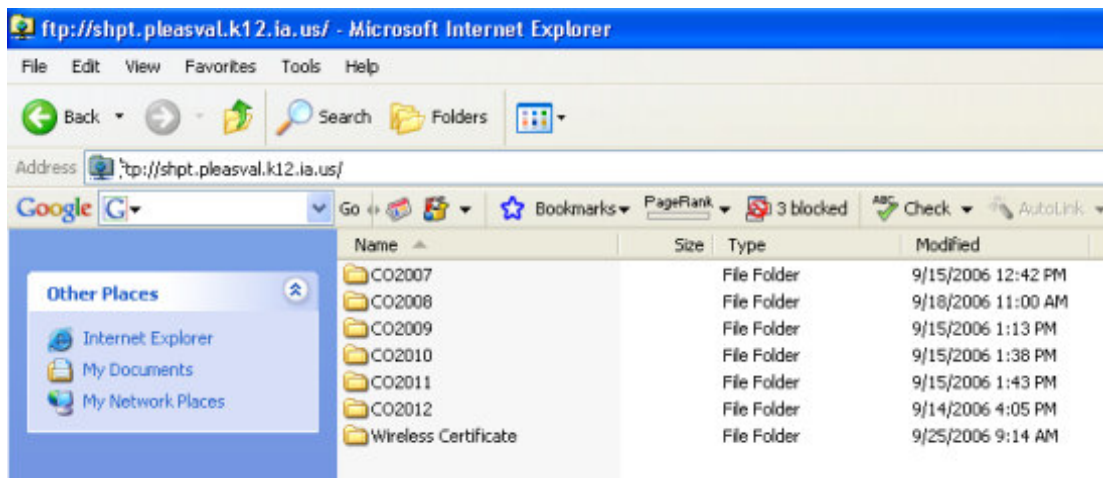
ftp://shpt.pleasval.k12.ia.us/ - Microsoft Internet Explorer

File Edit View Favorites Tools Help

Back Search Folders

Address ftp://shpt.pleasval.k12.ia.us/

Google G Go Bookmarks PageRank 3 blocked Check AutoLink

Other Places

Internet Explorer
My Documents
My Network Places

| Name | Size | Type | Modified |
|---|---|---|---|
| CO2007 | | File Folder | 9/15/2006 12:42 PM |
| CO2008 | | File Folder | 9/18/2006 11:00 AM |
| CO2009 | | File Folder | 9/15/2006 1:13 PM |
| CO2010 | | File Folder | 9/15/2006 1:38 PM |
| CO2011 | | File Folder | 9/15/2006 1:43 PM |
| CO2012 | | File Folder | 9/14/2006 4:05 PM |
| Wireless Certificate | | File Folder | 9/25/2006 9:14 AM |